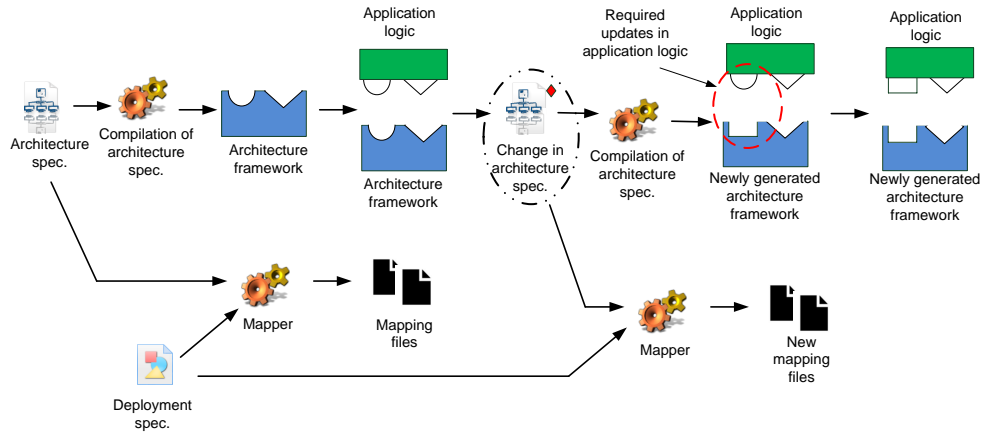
Architecture spec.

Compilation of architecture spec.

Architecture framework

Application logic

Architecture framework

Change in architecture spec.

Compilation of architecture spec.

Required updates in application logic

Application logic

Newly generated architecture framework

Application logic

Newly generated architecture framework

Mapper

Mapping files

Deployment spec.

Mapper

New mapping files